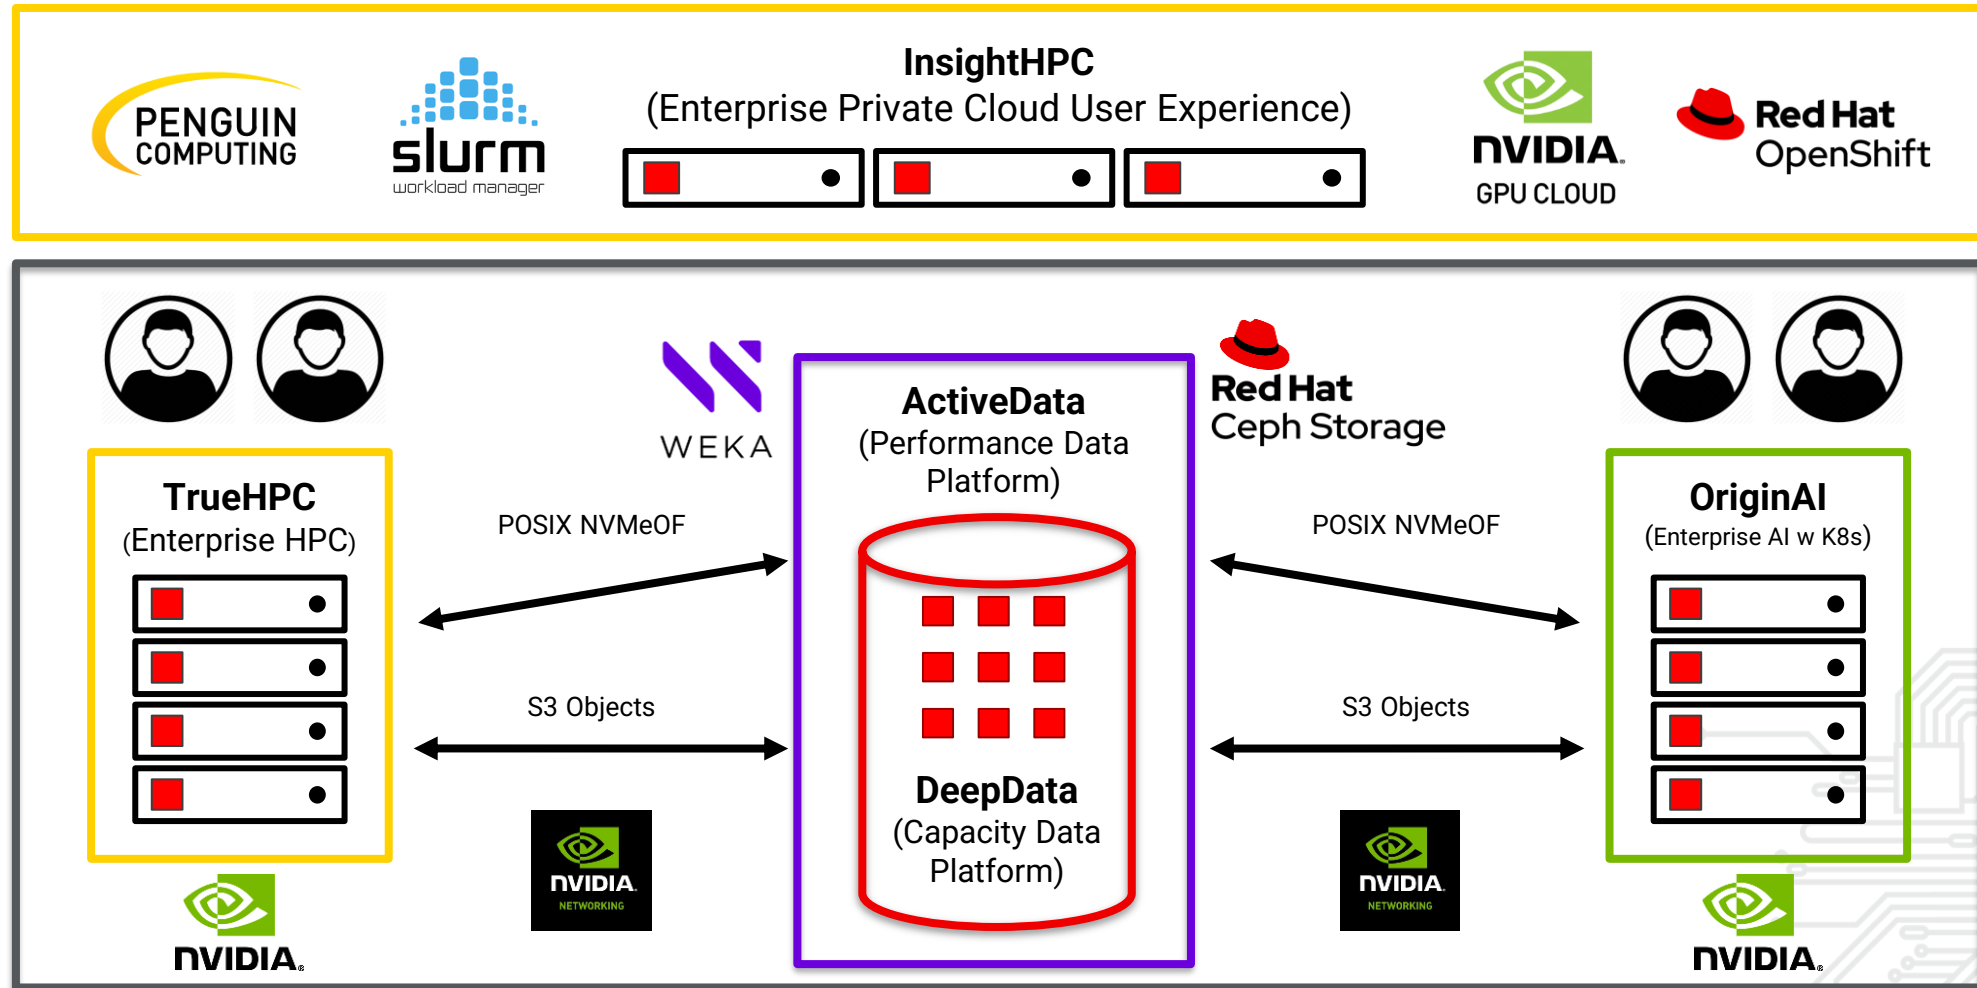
PENGUIN COMPUTING

slurm
workload manager

InsightHPC
(Enterprise Private Cloud User Experience)

NVIDIA.
GPU CLOUD

Red Hat
OpenShift

WEKA

ActiveData
(Performance Data Platform)

Red Hat
Ceph Storage

TrueHPC
(Enterprise HPC)

POSIX NVMeOF

POSIX NVMeOF

OriginAI
(Enterprise AI w K8s)

S3 Objects

S3 Objects

DeepData
(Capacity Data Platform)

NVIDIA.

NVIDIA.
NETWORKING

NVIDIA.
NETWORKING

NVIDIA.